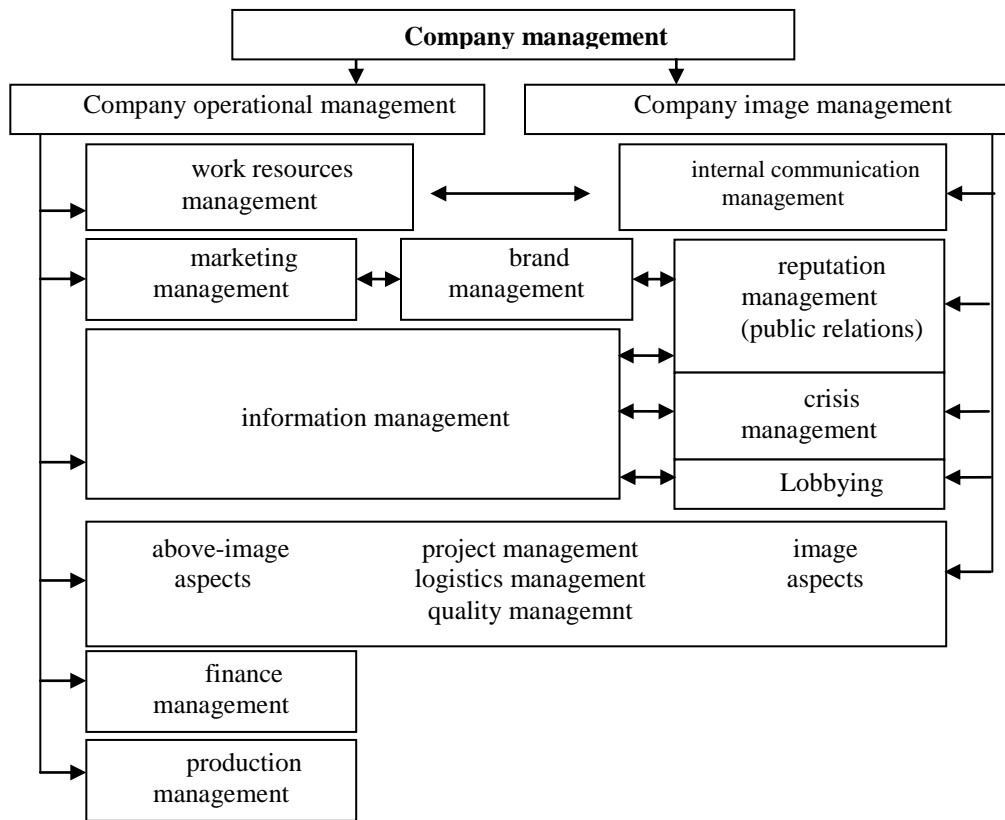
Company management

Company operational management

Company image management

work resources management

internal communication management

marketing management

brand management

reputation management (public relations)

information management

crisis management

Lobbying

above-image aspects

project management
logistics management
quality managemnt

image aspects

finance management

production management